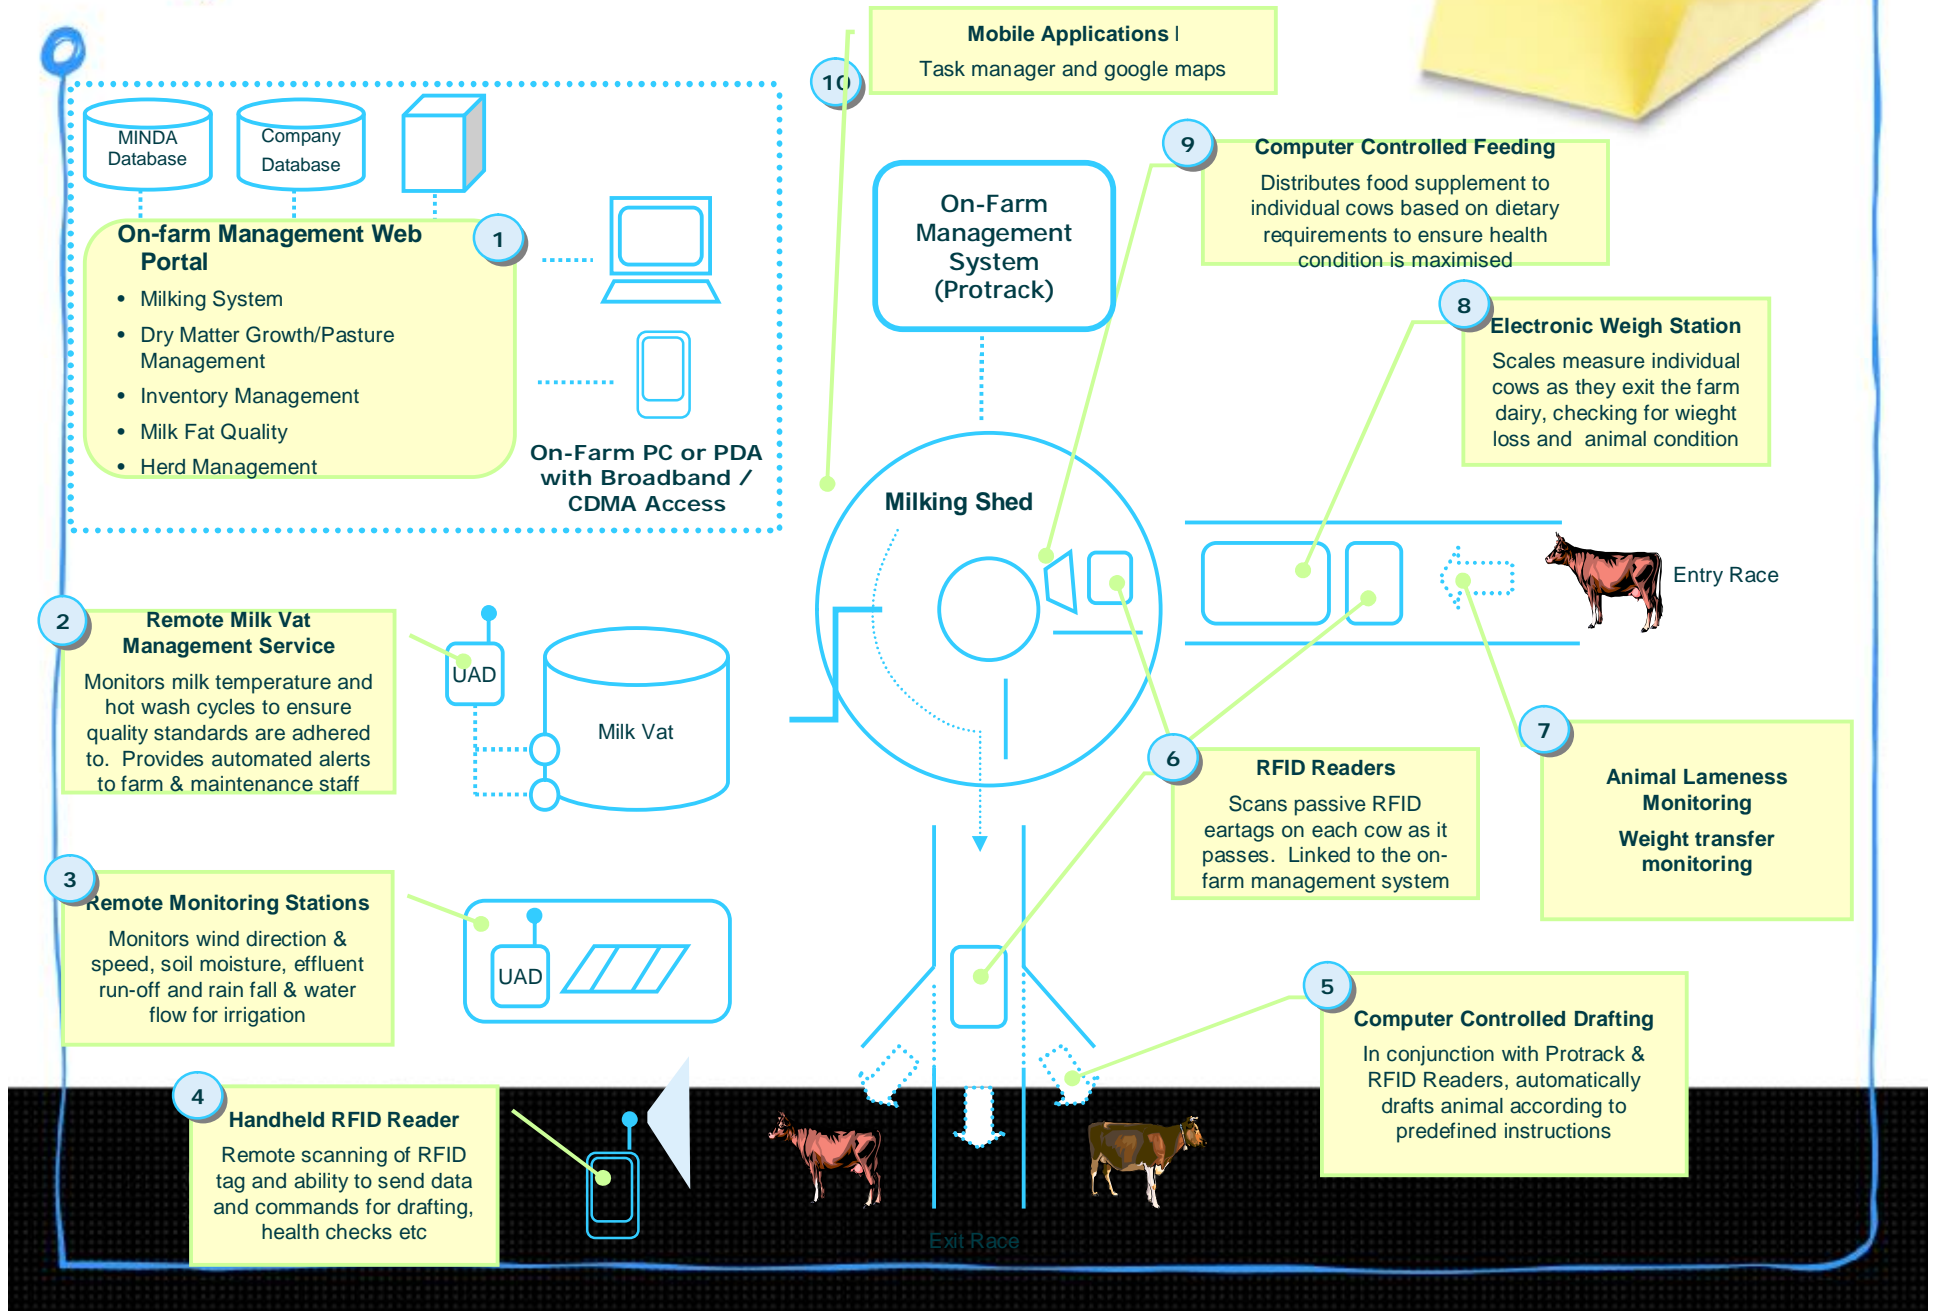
10

Mobile Applications I
Task manager and google maps

MINDA Database

Company Database

On-farm Management Web Portal

1

- Milking System
- Dry Matter Growth/Pasture Management
- Inventory Management
- Milk Fat Quality
- Herd Management

On-Farm PC or PDA with Broadband / CDMA Access

On-Farm Management System (Protrack)

9

Computer Controlled Feeding
Distributes food supplement to individual cows based on dietary requirements to ensure health condition is maximised

8

Electronic Weigh Station
Scales measure individual cows as they exit the farm dairy, checking for wieght loss and animal condition

Milking Shed

Entry Race

2

Remote Milk Vat Management Service
Monitors milk temperature and hot wash cycles to ensure quality standards are adhered to. Provides automated alerts to farm & maintenance staff

UAD

Milk Vat

6

RFID Readers
Scans passive RFID eartags on each cow as it passes. Linked to the on-farm management system

7

Animal Lameness Monitoring
Weight transfer monitoring

3

Remote Monitoring Stations
Monitors wind direction & speed, soil moisture, effluent run-off and rain fall & water flow for irrigation

UAD

5

Computer Controlled Drafting
In conjunction with Protrack & RFID Readers, automatically drafts animal according to predefined instructions

4

Handheld RFID Reader
Remote scanning of RFID tag and ability to send data and commands for drafting, health checks etc

Exit Race